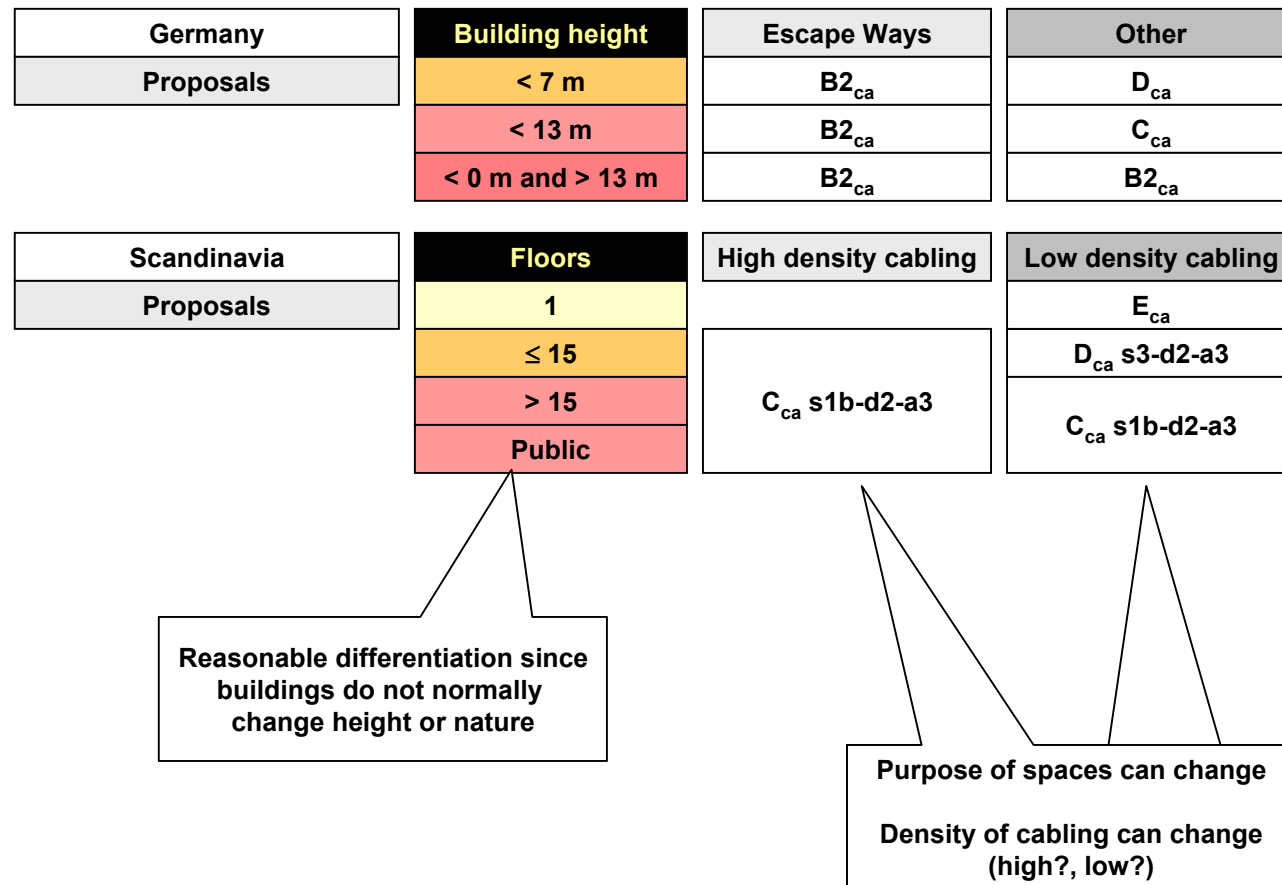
Germany

Proposals

| Building height | Escape Ways | Other |
|---|---|---|
| < 7 m | $B2_{ca}$ | $D_{ca}$ |
| < 13 m | $B2_{ca}$ | $C_{ca}$ |
| < 0 m and > 13 m | $B2_{ca}$ | $B2_{ca}$ |

Scandinavia

Proposals

| Floors | High density cabling | Low density cabling |
|---|---|---|
| 1 | | $E_{ca}$ |
| ≤ 15 | $C_{ca}$ s1b-d2-a3 | $D_{ca}$ s3-d2-a3 |
| > 15 | | $C_{ca}$ s1b-d2-a3 |
| Public | | |

Reasonable differentiation since buildings do not normally change height or nature

Purpose of spaces can change

Density of cabling can change (high?, low?)